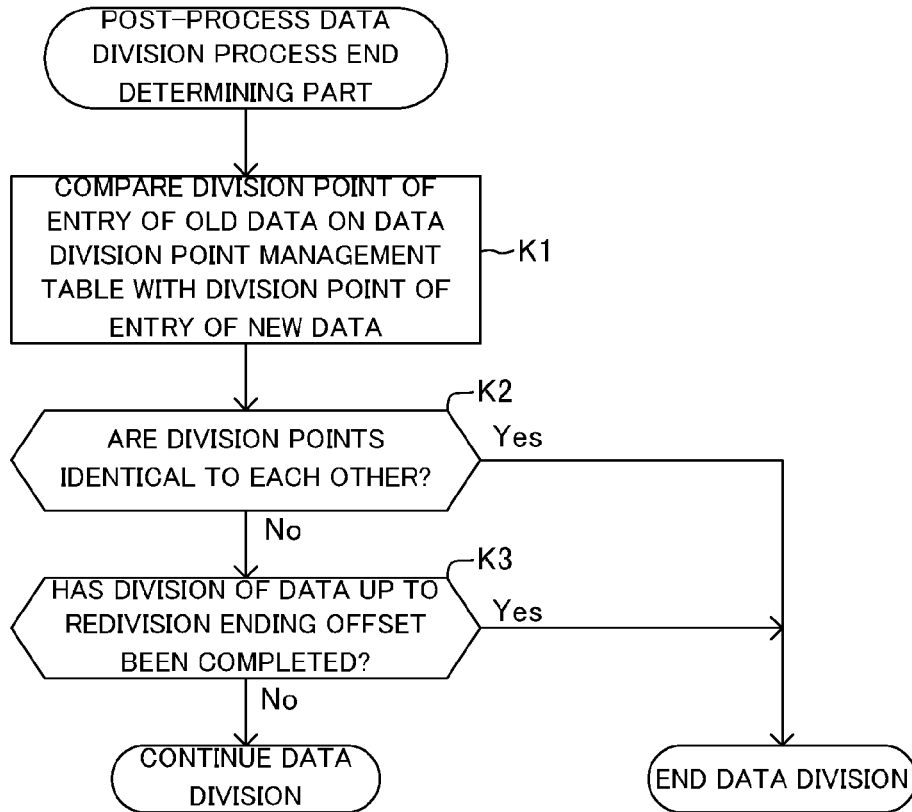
POST-PROCESS DATA DIVISION PROCESS END DETERMINING PART

COMPARE DIVISION POINT OF ENTRY OF OLD DATA ON DATA DIVISION POINT MANAGEMENT TABLE WITH DIVISION POINT OF ENTRY OF NEW DATA

K1

K2

ARE DIVISION POINTS IDENTICAL TO EACH OTHER?

Yes

No

K3

HAS DIVISION OF DATA UP TO REDIVISION ENDING OFFSET BEEN COMPLETED?

Yes

No

CONTINUE DATA DIVISION

END DATA DIVISION